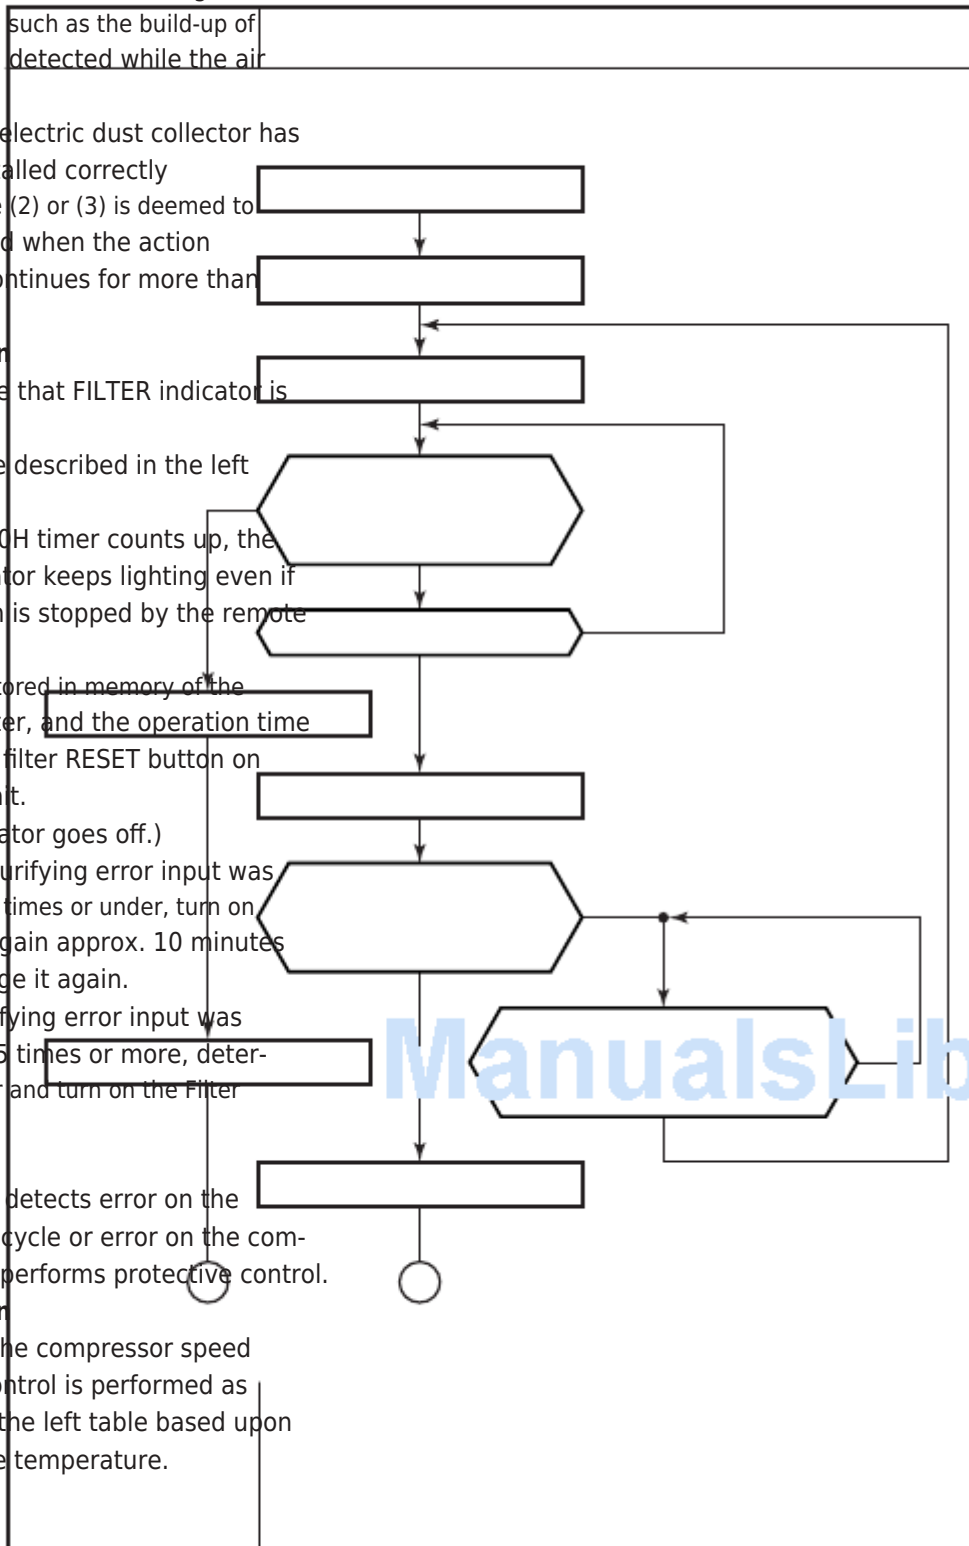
such as the build-up of
detected while the air

electric dust collector has
alled correctly
(2) or (3) is deemed to
d when the action
ntinues for more than

n
that FILTER indicator is

described in the left

0H timer counts up, the
tor keeps lighting even if
is stopped by the remote

tored in memory of the
er, and the operation time
filter RESET button on
it.
ator goes off.)
urifying error input was
times or under, turn on
gain approx. 10 minutes
ge it again.
fying error input was
5 times or more, deter-
and turn on the Filter

detects error on the
cycle or error on the com-
performs protective control.
n
he compressor speed
ntrol is performed as
he left table based upon
temperature.

ManualsLib